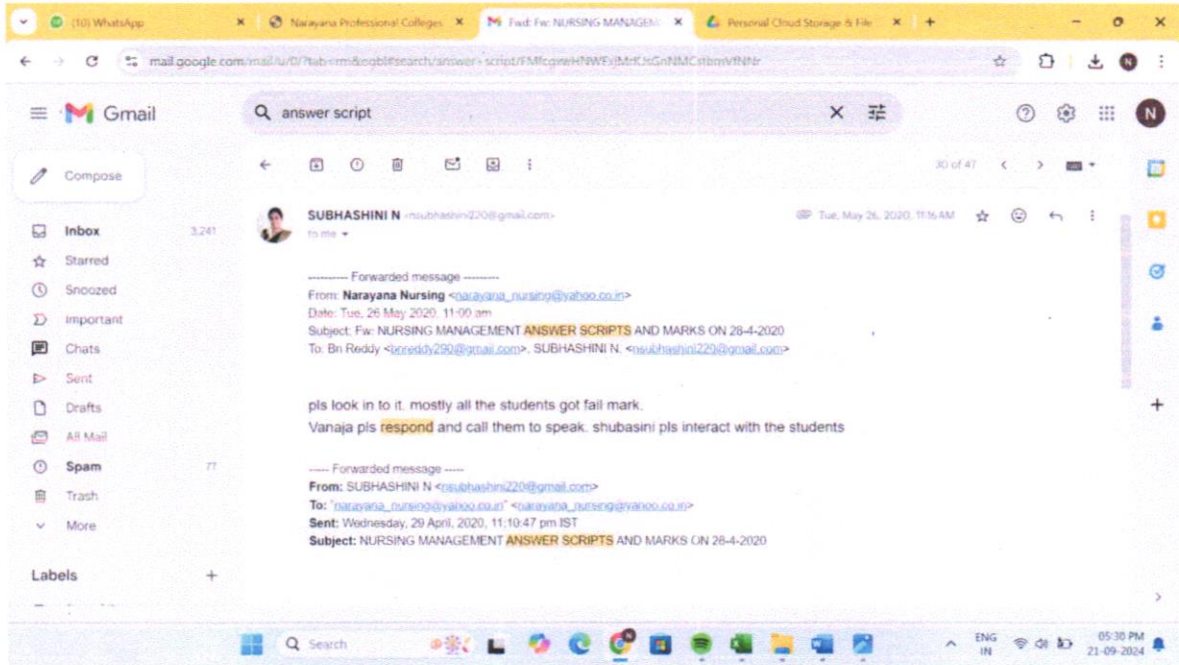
(10) WhatsApp × Narayana Professional Colleges × Fwd: Fw: NURSING MANAGEM × Personal Cloud Storage & File × +

mail.google.com/mail/u/0/?tab=rm&ogbl#search/answer+script/FMfcgzwHNWFxBMrKsGnNMCrtbmVfNNr

Gmail

answer script

Compose

Inbox 3,241
Starred
Snoozed
Important
Chats
Sent
Drafts
All Mail
Spam 77
Trash
More

Labels +

30 of 47

SUBHASHINI N <nsubhashini220@gmail.com> Tue, May 26, 2020, 11:16 AM
to me

---------- Forwarded message ---------
From: Narayana Nursing <narayana_nursing@yahoo.co.in>
Date: Tue, 26 May 2020, 11:00 am
Subject: Fw: NURSING MANAGEMENT ANSWER SCRIPTS AND MARKS ON 28-4-2020
To: Bn Reddy <bnreddy290@gmail.com>, SUBHASHINI N. <nsubhashini220@gmail.com>

pls look in to it. mostly all the students got fail mark.
Vanaja pls respond and call them to speak. shubasini pls interact with the students

----- Forwarded message -----
From: SUBHASHINI N <nsubhashini220@gmail.com>
To: "narayana_nursing@yahoo.co.in" <narayana_nursing@yahoo.co.in>
Sent: Wednesday, 29 April, 2020, 11:10:47 pm IST
Subject: NURSING MANAGEMENT ANSWER SCRIPTS AND MARKS ON 28-4-2020

Search

ENG IN 05:30 PM 21-09-2024